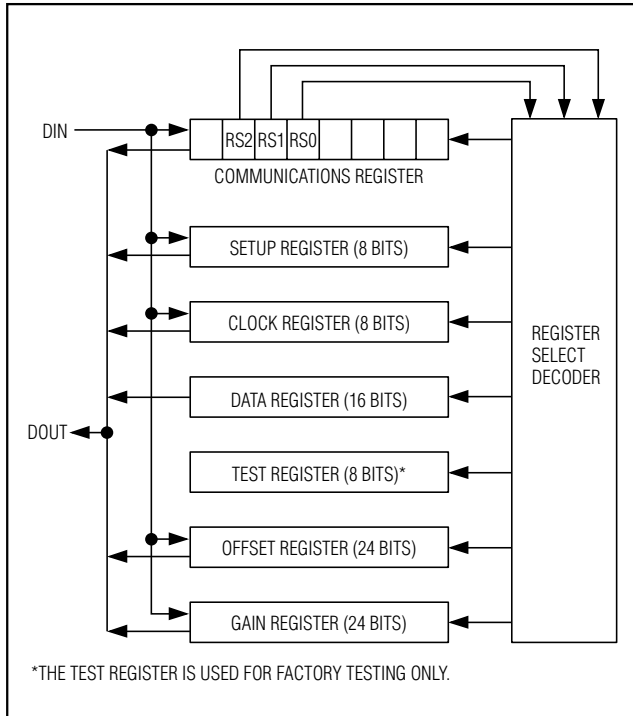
DIN

RS2 RS1 RS0

COMMUNICATIONS REGISTER

SETUP REGISTER (8 BITS)

CLOCK REGISTER (8 BITS)

REGISTER SELECT DECODER

DATA REGISTER (16 BITS)

DOUT

TEST REGISTER (8 BITS)*

OFFSET REGISTER (24 BITS)

GAIN REGISTER (24 BITS)

*THE TEST REGISTER IS USED FOR FACTORY TESTING ONLY.